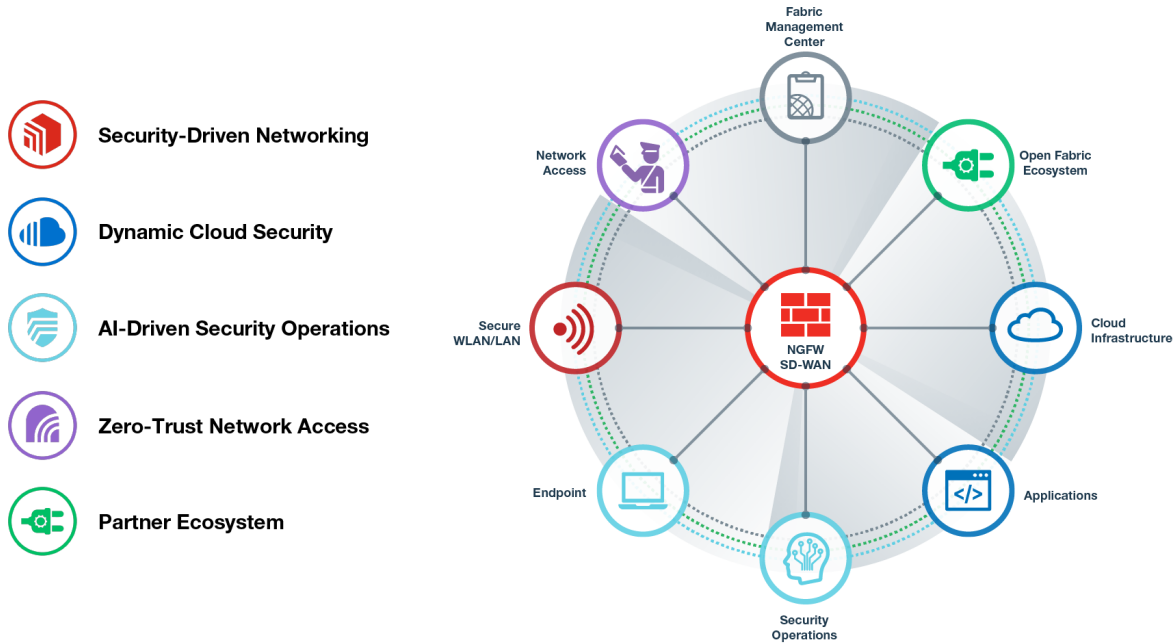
Security-Driven Networking

Dynamic Cloud Security

AI-Driven Security Operations

Zero-Trust Network Access

Partner Ecosystem

Fabric Management Center

Open Fabric Ecosystem

Cloud Infrastructure

Applications

Security Operations

Endpoint

Secure WLAN/LAN

Network Access

NGFW SD-WAN